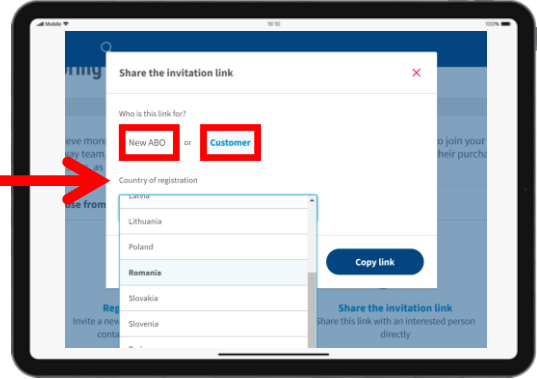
Mobile 10:10 100%

orig

eve more
ay team
as

ose from

Share the invitation link

Who is this link for?

New ABO or Customer

Country of registration

Latvia

Lithuania

Poland

Romania

Slovakia

Slovenia

Copy link

to join your
heir purcha

Reg
Invite a new
conta

Share the invitation link
Share this link with an interested person directly